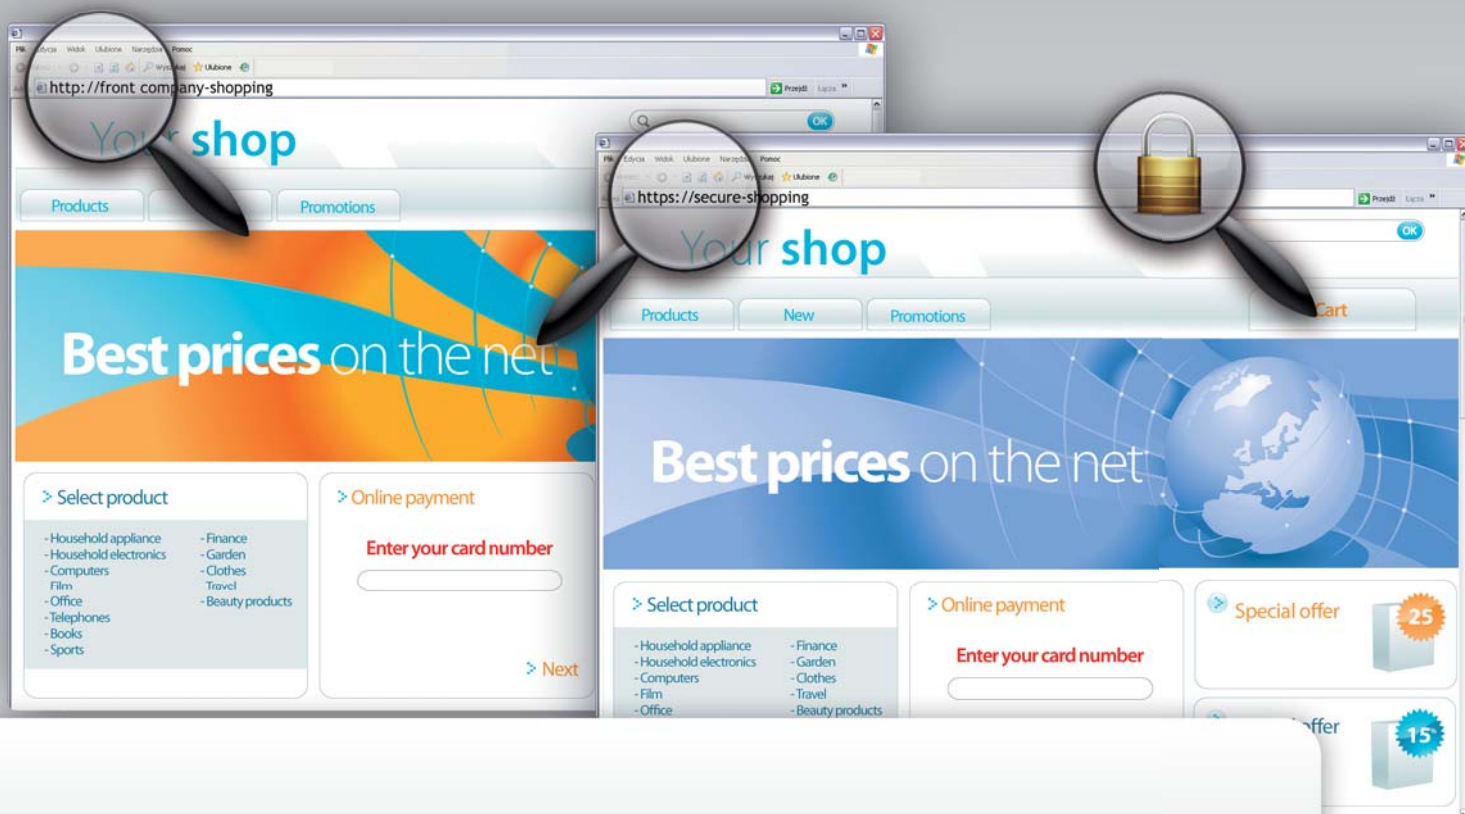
Plik Edycja Widok Ulubione Narzędzia Pomoc

Wyszukaj Ulubione

http://front company-shopping

Przejdź Łącza

OK

Your shop

Products

Promotions

Best prices on the net

> Select product

- Household appliance
- Household electronics
- Computers
Film
- Office
- Telephones
- Books
- Sports

- Finance
- Garden
- Clothes
Travel
- Beauty products

> Online payment

Enter your card number

> Next

Plik Edycja Widok Ulubione Narzędzia Pomoc

Wyszukaj Ulubione

https://secure-shopping

Przejdź Łącza

OK

Your shop

Products

New

Promotions

Cart

Best prices on the net

> Select product

- Household appliance
- Household electronics
- Computers
- Film
- Office

- Finance
- Garden
- Clothes
- Travel
- Beauty products

> Online payment

Enter your card number

Special offer

25

offer

15